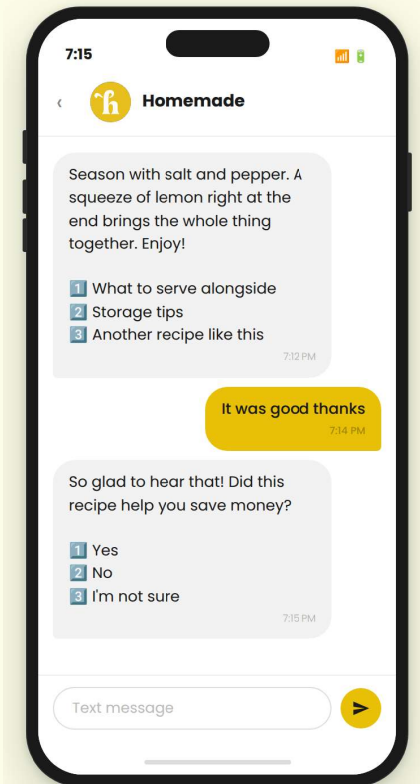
7:15

‹ h Homemade

Season with salt and pepper. A squeeze of lemon right at the end brings the whole thing together. Enjoy!

1️⃣ What to serve alongside
2️⃣ Storage tips
3️⃣ Another recipe like this

7:12 PM

It was good thanks

7:14 PM

So glad to hear that! Did this recipe help you save money?

1️⃣ Yes
2️⃣ No
3️⃣ I'm not sure

7:15 PM

Text message